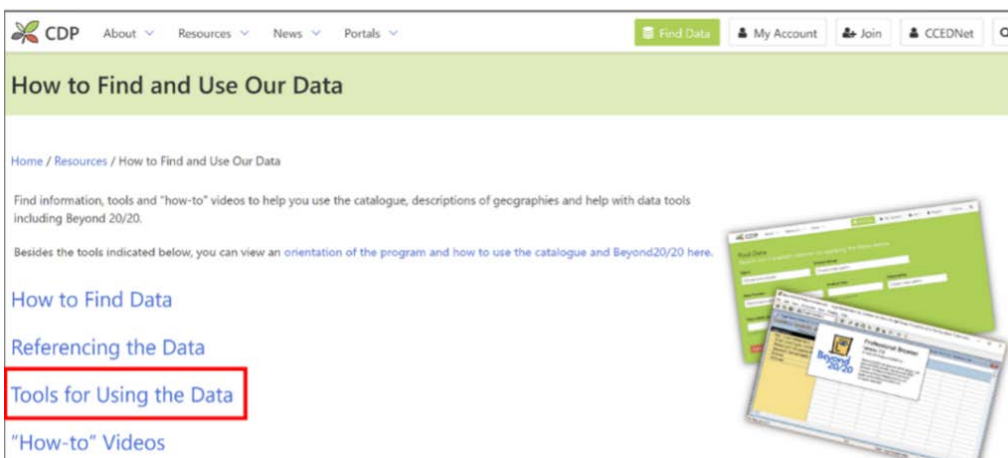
CDP About Resources News Portals Find Data My Account Join CCEDNet

How to Find and Use Our Data

Home / Resources / How to Find and Use Our Data

Find information, tools and "how-to" videos to help you use the catalogue, descriptions of geographies and help with data tools including Beyond 20/20.

Besides the tools indicated below, you can view an orientation of the program and how to use the catalogue and Beyond20/20 here.

How to Find Data

Referencing the Data

Tools for Using the Data

"How-to" Videos

Find Data

Beyond 20/20

Professional Browser